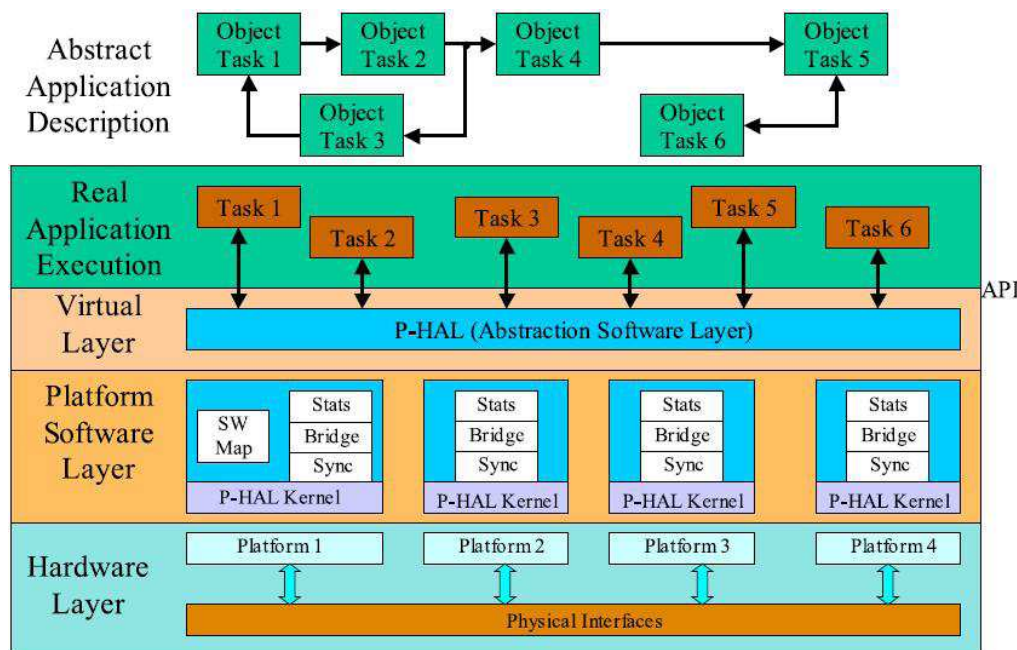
Abstract Application Description

Object Task 1

Object Task 2

Object Task 4

Object Task 5

Object Task 3

Object Task 6

Real Application Execution

Task 1

Task 2

Task 3

Task 4

Task 5

Task 6

API

Virtual Layer

P-HAL (Abstraction Software Layer)

Platform Software Layer

SW Map

Stats
Bridge
Sync

P-HAL Kernel

Stats
Bridge
Sync

P-HAL Kernel

Stats
Bridge
Sync

P-HAL Kernel

Stats
Bridge
Sync

P-HAL Kernel

Hardware Layer

Platform 1

Platform 2

Platform 3

Platform 4

Physical Interfaces